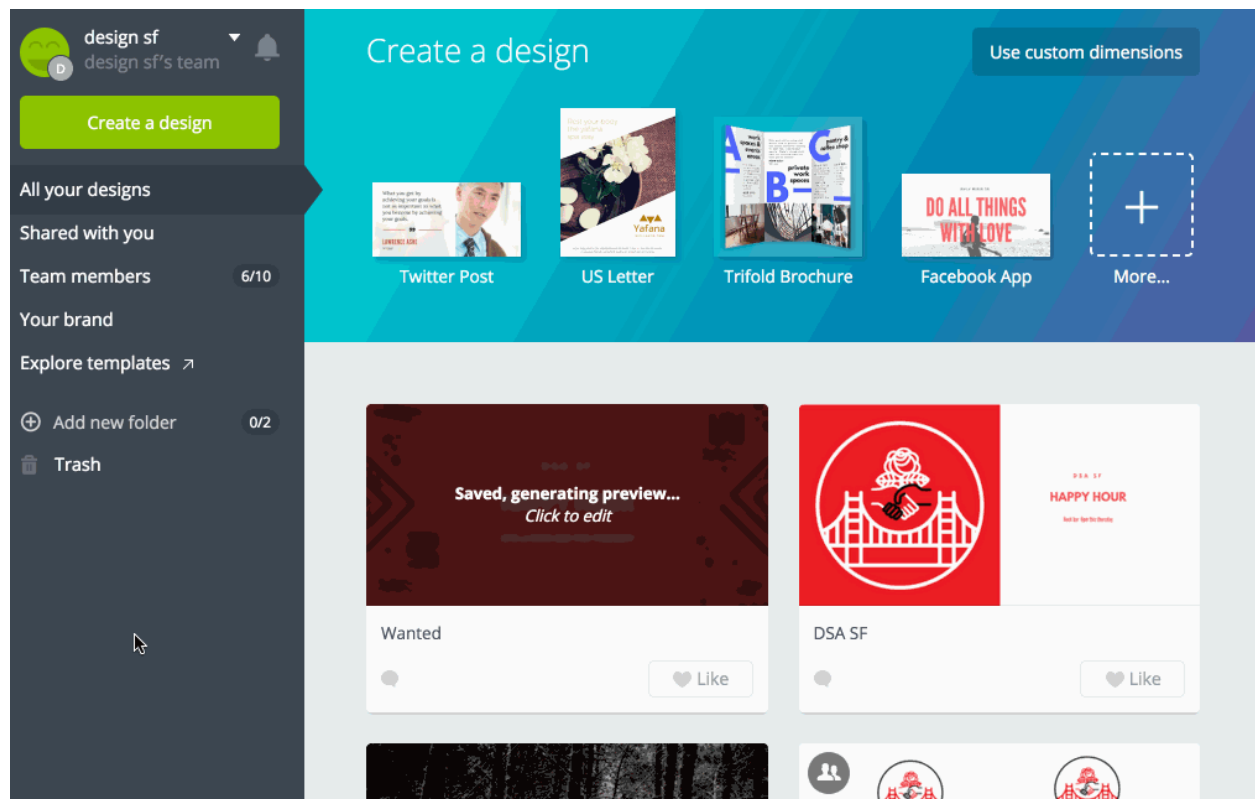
D
design sf
design sf's team

Create a design

All your designs
Shared with you
Team members 6/10
Your brand
Explore templates ↗
Add new folder 0/2
Trash

Create a design
Use custom dimensions

Twitter Post
US Letter
Trifold Brochure
Facebook App
More...

DO ALL THINGS WITH LOVE

Saved, generating preview...
Click to edit

Wanted
Like

DSA SF
HAPPY HOUR

DSA SF
Like